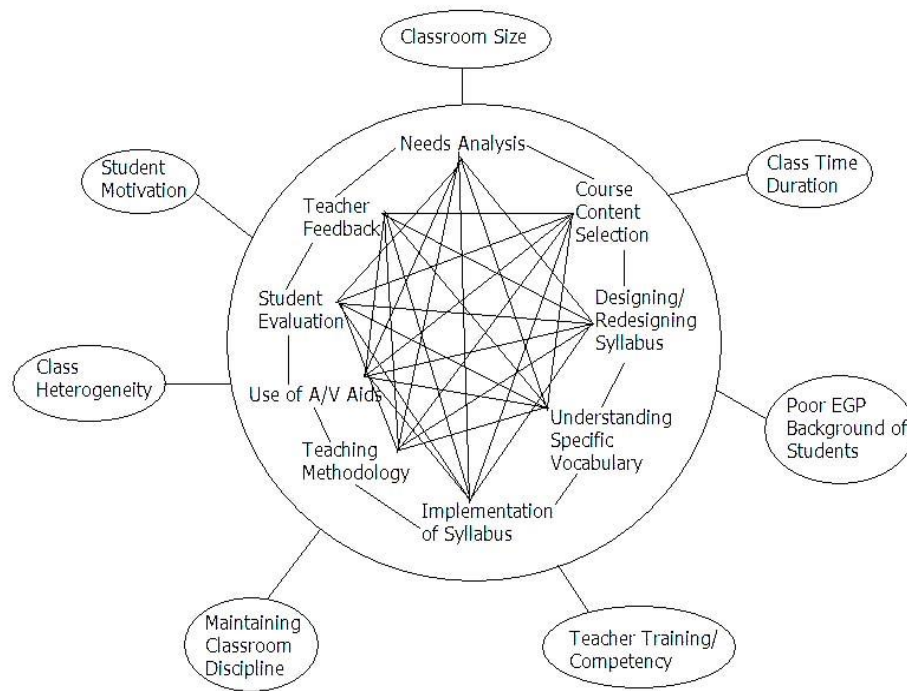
Classroom Size

Student Motivation

Class Time Duration

Needs Analysis

Course Content Selection

Teacher Feedback

Designing/ Redesigning Syllabus

Student Evaluation

Use of A/V Aids

Understanding Specific Vocabulary

Teaching Methodology

Implementation of Syllabus

Class Heterogeneity

Poor EGP Background of Students

Maintaining Classroom Discipline

Teacher Training/ Competency